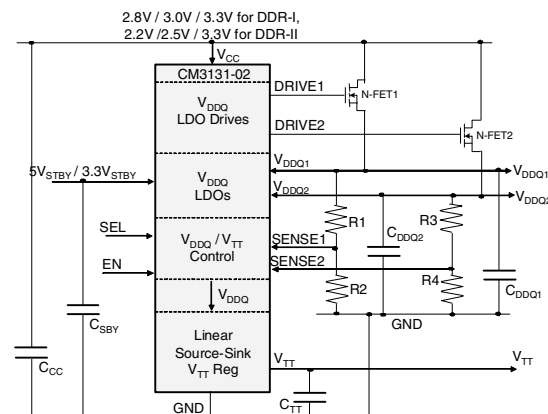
2.8V / 3.0V / 3.3V for DDR-I,
2.2V /2.5V / 3.3V for DDR-II

$V_{CC}$

CM3131-02

$V_{DDQ}$
LDO Drives

DRIVE1

N-FET1

DRIVE2

N-FET2

$5V_{STBY}$ / $3.3V_{STBY}$

$V_{DDQ}$
LDOs

$V_{DDQ1}$

$V_{DDQ2}$

$V_{DDQ1}$

$V_{DDQ2}$

SEL

EN

$V_{DDQ}$ / $V_{TT}$
Control

SENSE1

SENSE2

R1

R2

R3

R4

$C_{DDQ2}$

$C_{DDQ1}$

$V_{DDQ}$

GND

$C_{SBY}$

$C_{CC}$

Linear
Source-Sink
$V_{TT}$ Reg

$V_{TT}$

$V_{TT}$

$C_{TT}$

GND